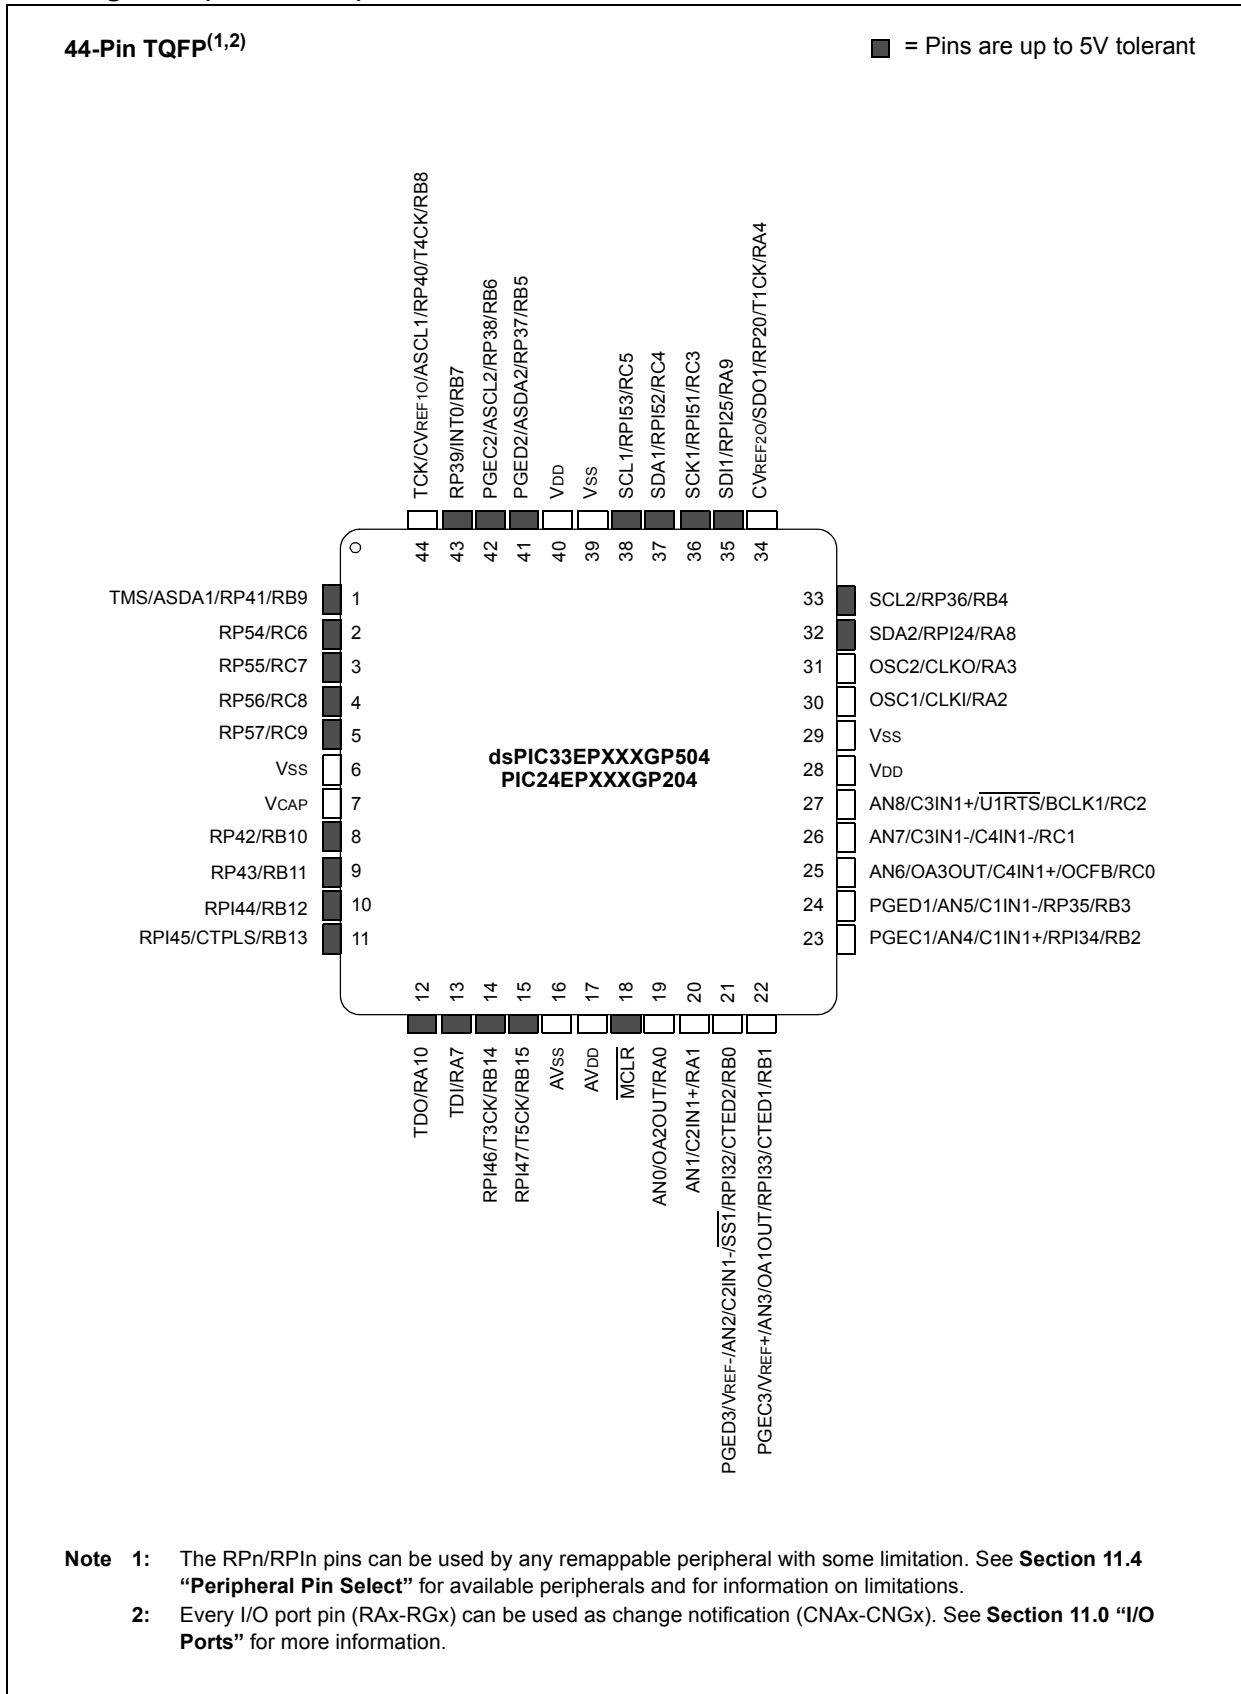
44-Pin TQFP$^{(1,2)}$

= Pins are up to 5V tolerant

TCK/CVREF1O/ASCL1/RP40/T4CK/RB8
RP39/INT0/RB7
PGEC2/ASCL2/RP38/RB6
PGED2/ASDA2/RP37/RB5
VDD
VSS
SCL1/RPI53/RC5
SDA1/RPI52/RC4
SCK1/RPI51/RC3
SDI1/RPI25/RA9
CVREF2O/SDO1/RP20/T1CK/RA4

44 43 42 41 40 39 38 37 36 35 34

TMS/ASDA1/RP41/RB9 1
RP54/RC6 2
RP55/RC7 3
RP56/RC8 4
RP57/RC9 5
VSS 6
VCAP 7
RP42/RB10 8
RP43/RB11 9
RPI44/RB12 10
RPI45/CTPLS/RB13 11

dsPIC33EPXXXGP504
PIC24EPXXXGP204

33 SCL2/RP36/RB4
32 SDA2/RPI24/RA8
31 OSC2/CLKO/RA3
30 OSC1/CLKI/RA2
29 VSS
28 VDD
27 AN8/C3IN1+/$\overline{U1RTS}$/BCLK1/RC2
26 AN7/C3IN1-/C4IN1-/RC1
25 AN6/OA3OUT/C4IN1+/OCFB/RC0
24 PGED1/AN5/C1IN1-/RP35/RB3
23 PGEC1/AN4/C1IN1+/RPI34/RB2

12 13 14 15 16 17 18 19 20 21 22

TDO/RA10
TDI/RA7
RPI46/T3CK/RB14
RPI47/T5CK/RB15
AVSS
AVDD
$\overline{MCLR}$
AN0/OA2OUT/RA0
AN1/C2IN1+/RA1
PGED3/VREF-/AN2/C2IN1-/$\overline{SS1}$/RPI32/CTED2/RB0
PGEC3/VREF+/AN3/OA1OUT/RPI33/CTED1/RB1

Note 1: The RPn/RPIn pins can be used by any remappable peripheral with some limitation. See Section 11.4 "Peripheral Pin Select" for available peripherals and for information on limitations.
2: Every I/O port pin (RAx-RGx) can be used as change notification (CNAx-CNGx). See Section 11.0 "I/O Ports" for more information.